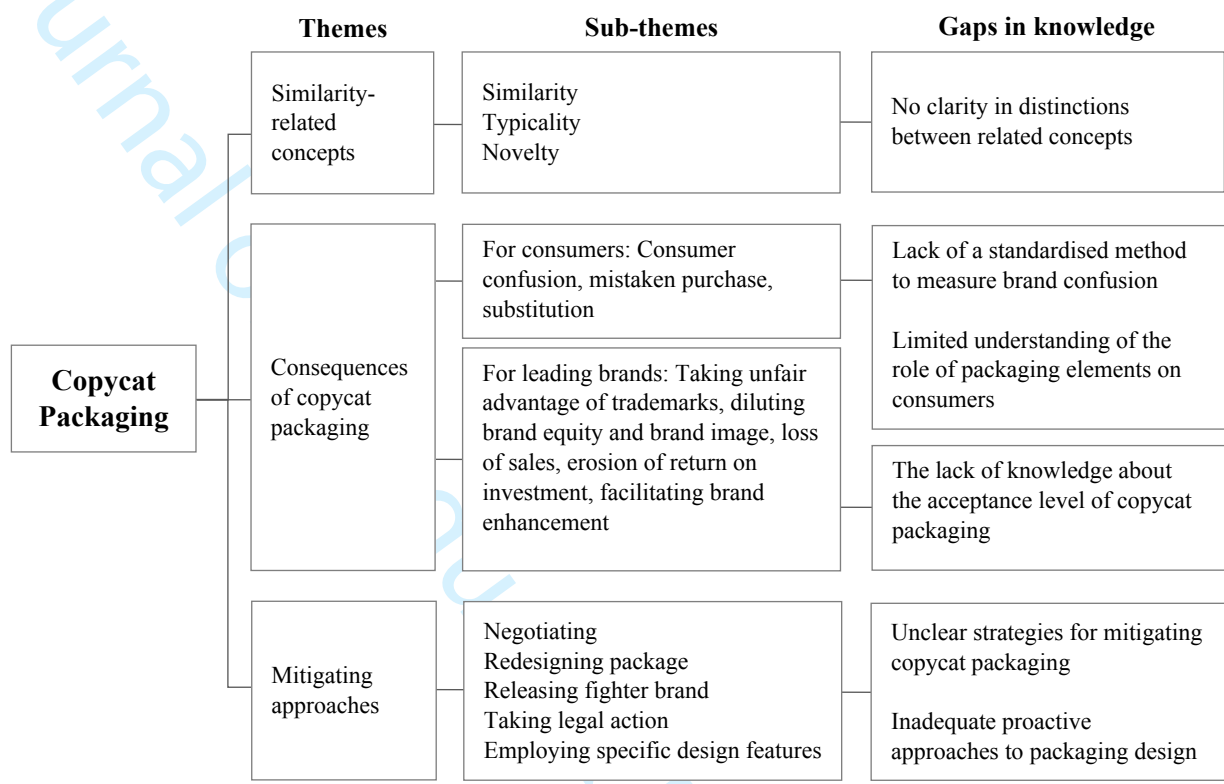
Themes

Sub-themes

Gaps in knowledge

Copycat Packaging

Similarity-related concepts

Similarity
Typicality
Novelty

No clarity in distinctions between related concepts

Consequences of copycat packaging

For consumers: Consumer confusion, mistaken purchase, substitution

For leading brands: Taking unfair advantage of trademarks, diluting brand equity and brand image, loss of sales, erosion of return on investment, facilitating brand enhancement

Lack of a standardised method to measure brand confusion

Limited understanding of the role of packaging elements on consumers

The lack of knowledge about the acceptance level of copycat packaging

Mitigating approaches

Negotiating
Redesigning package
Releasing fighter brand
Taking legal action
Employing specific design features

Unclear strategies for mitigating copycat packaging

Inadequate proactive approaches to packaging design